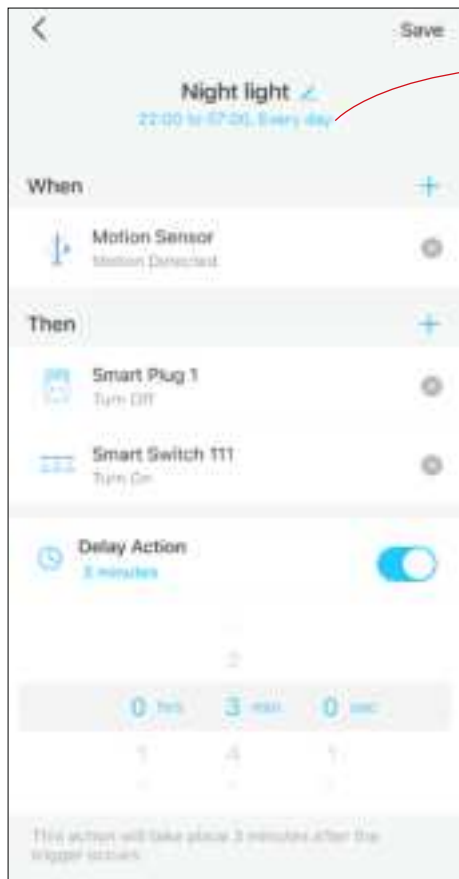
Save

Night light

22:00 to 07:00, Every day

When

+

Motion Sensor

Motion Detected

Then

+

Smart Plug 1

Turn Off

Smart Switch 111

Turn On

Delay Action

3 minutes

2

0 hrs 3 min 0 sec

1 4 1

This action will take place 3 minutes after the trigger occurs.